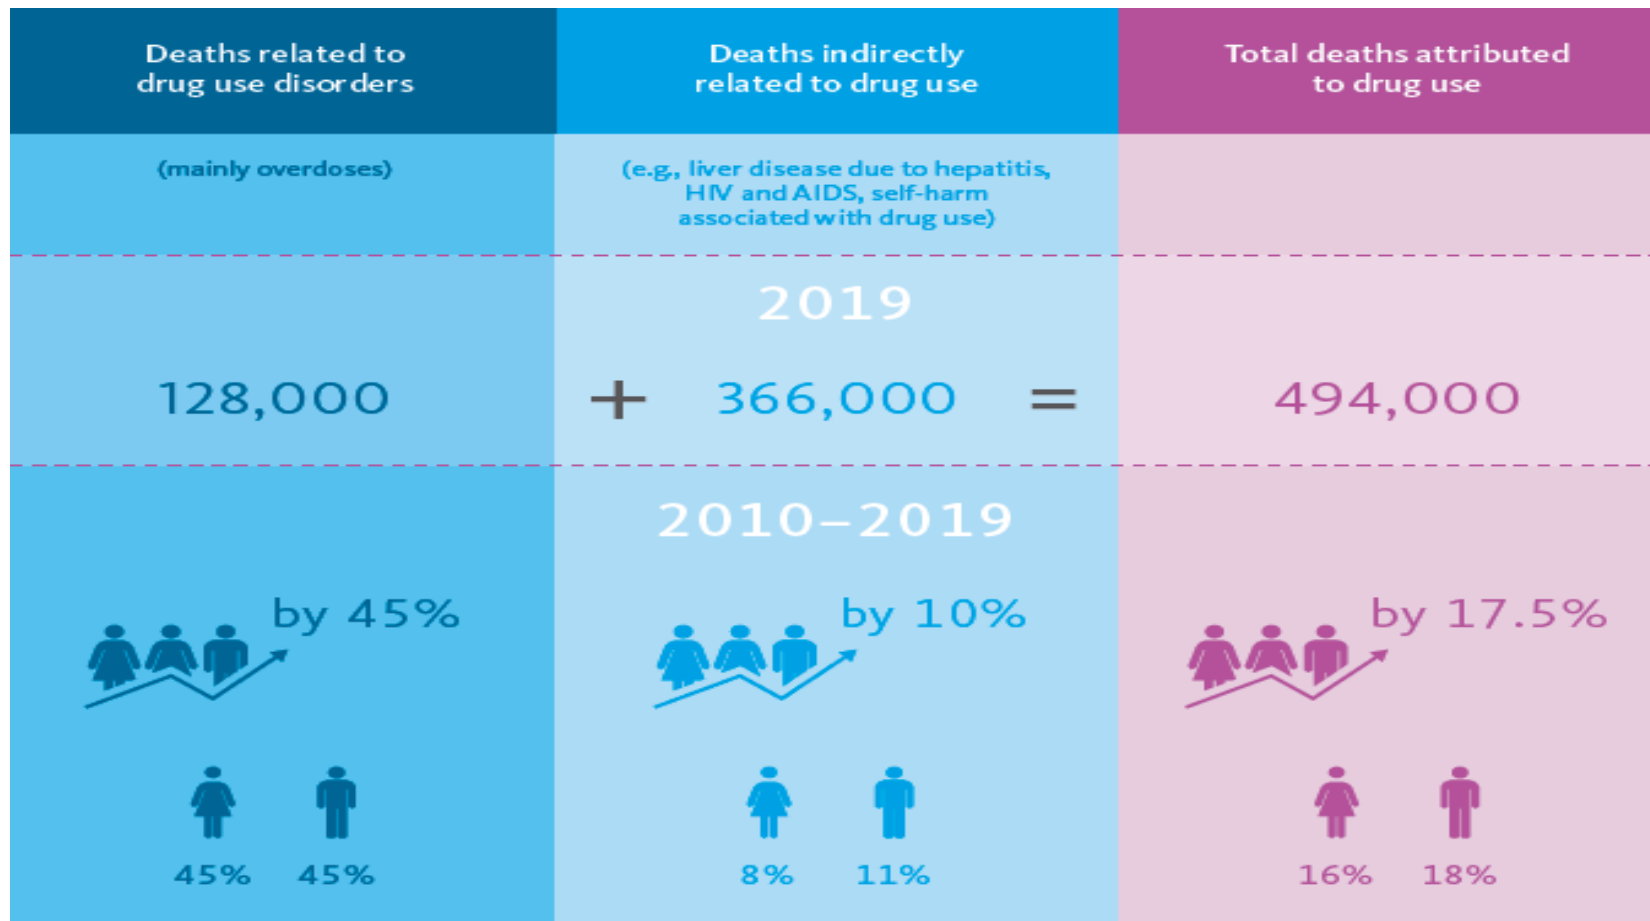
| Deaths related to drug use disorders | Deaths indirectly related to drug use | Total deaths attributed to drug use |
|---|---|---|
| (mainly overdoses) | (e.g., liver disease due to hepatitis, HIV and AIDS, self-harm associated with drug use) | |

2019

128,000 + 366,000 = 494,000

2010–2019

by 45%

by 10%

by 17.5%

45% 45%

8% 11%

16% 18%